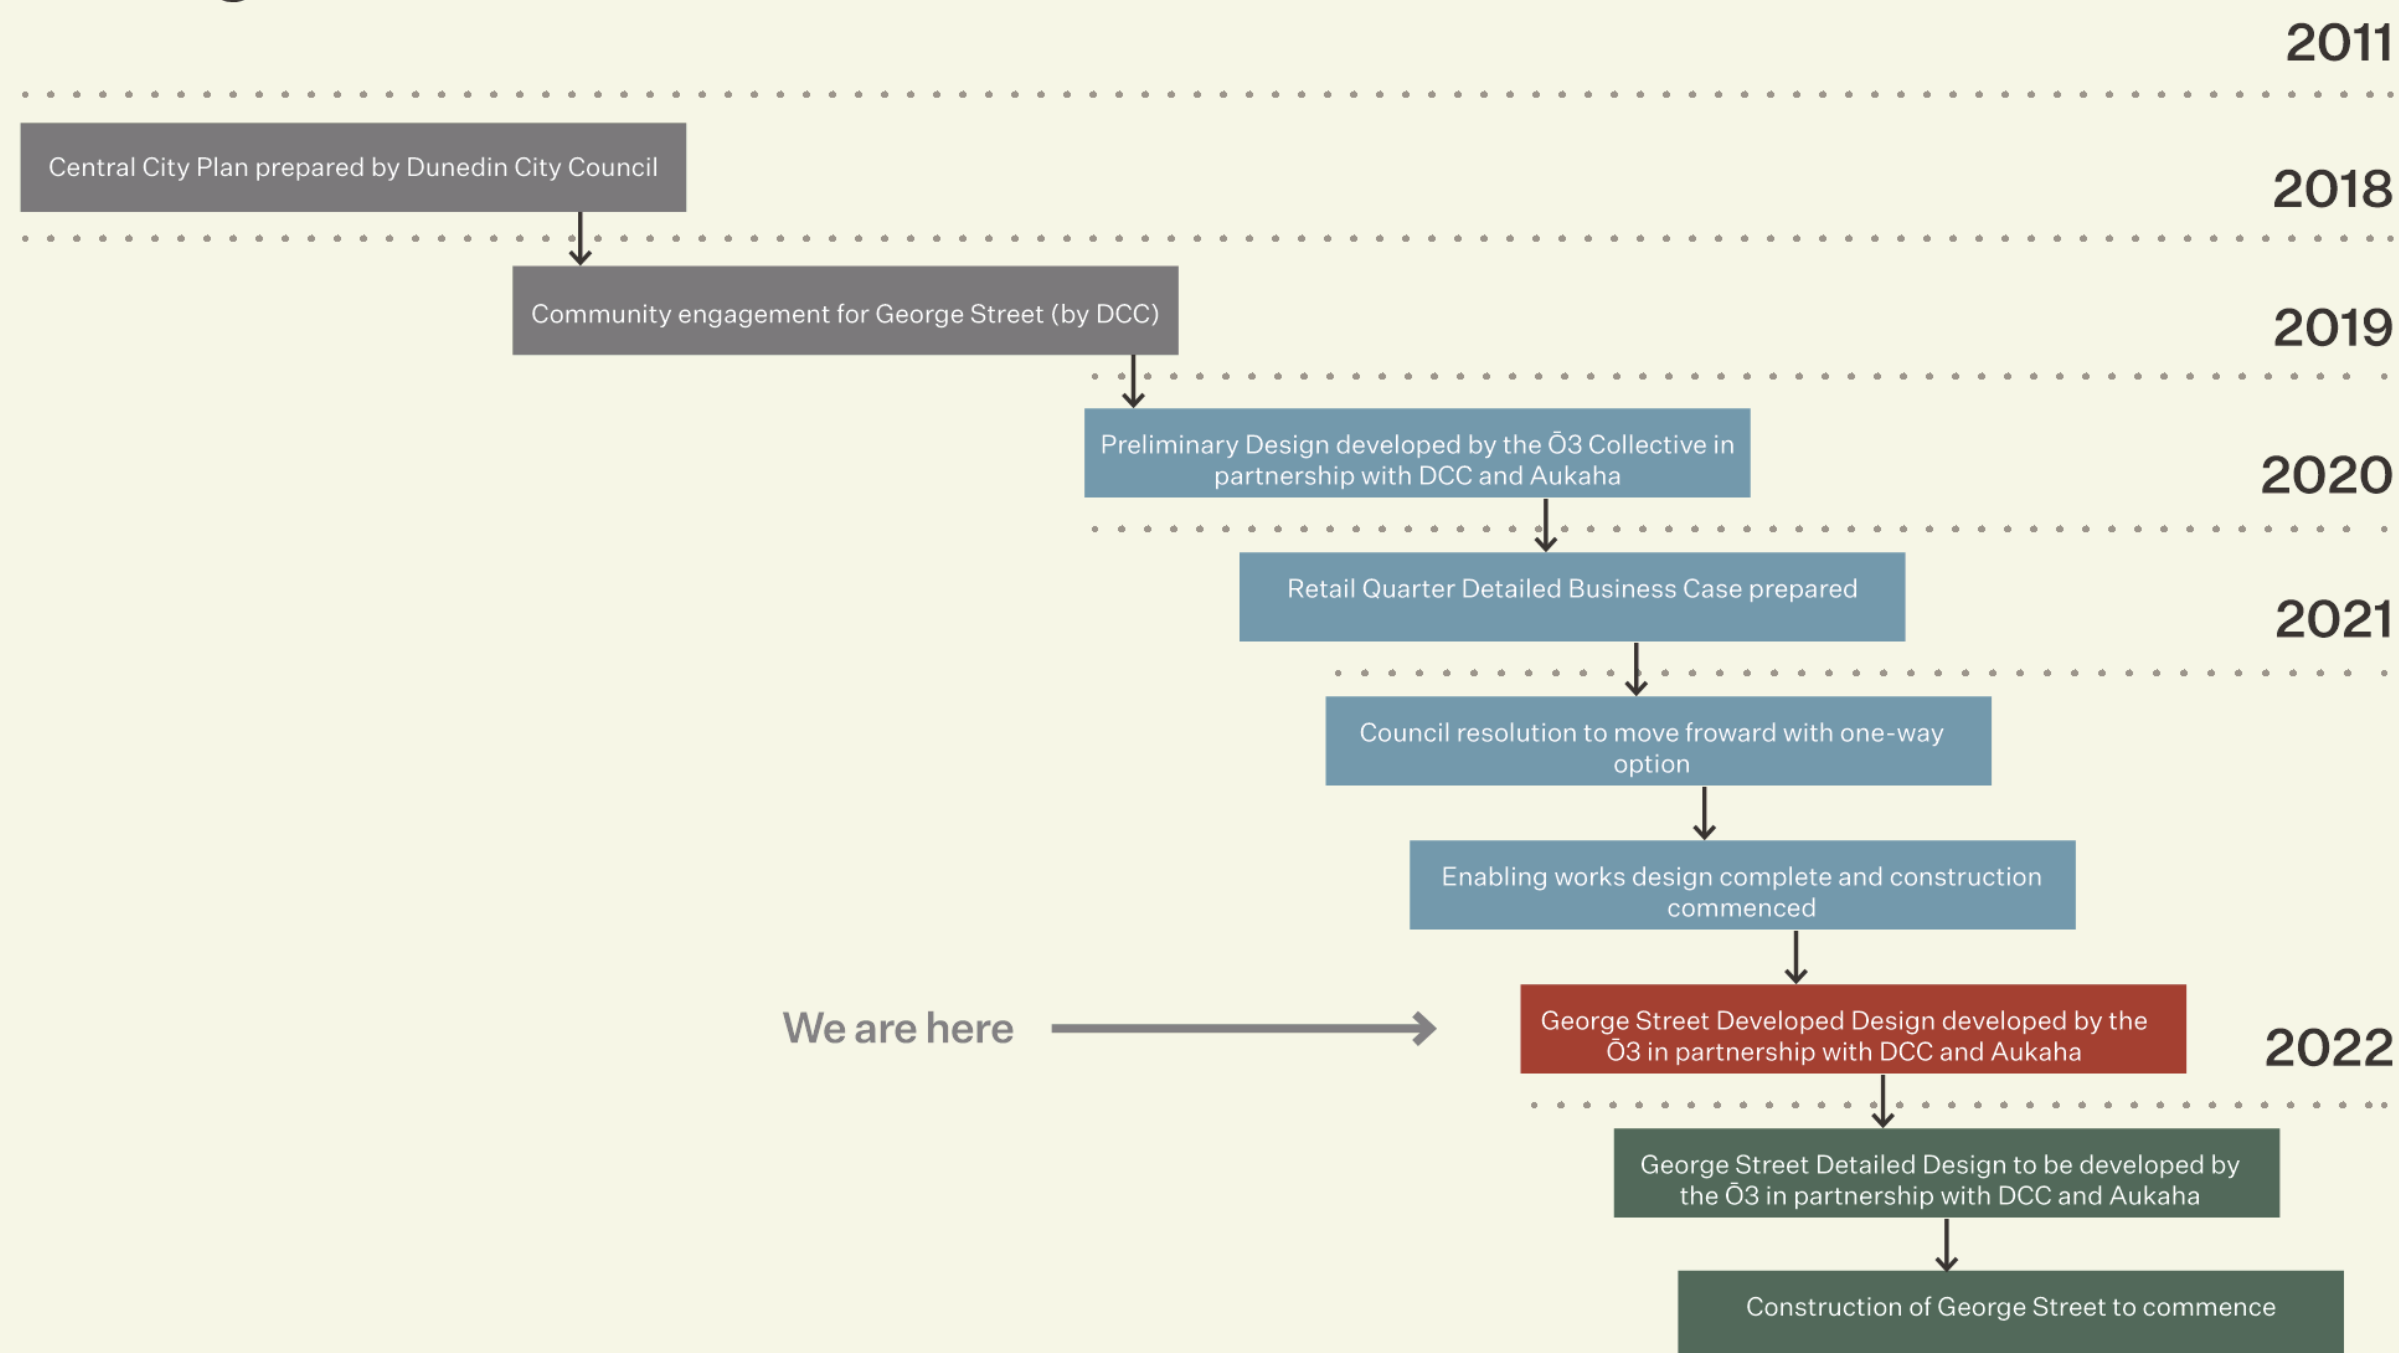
2011

Central City Plan prepared by Dunedin City Council

2018

Community engagement for George Street (by DCC)

2019

Preliminary Design developed by the Ō3 Collective in partnership with DCC and Aukaha

2020

Retail Quarter Detailed Business Case prepared

2021

Council resolution to move froward with one-way option

Enabling works design complete and construction commenced

We are here

George Street Developed Design developed by the Ō3 in partnership with DCC and Aukaha

2022

George Street Detailed Design to be developed by the Ō3 in partnership with DCC and Aukaha

Construction of George Street to commence